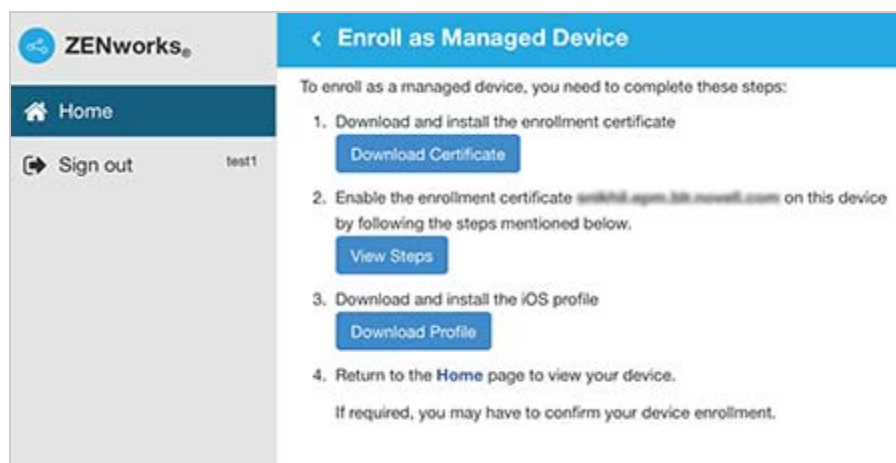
ZENworks®

Home

Sign out test1

‹ Enroll as Managed Device

To enroll as a managed device, you need to complete these steps:

1. Download and install the enrollment certificate

Download Certificate

2. Enable the enrollment certificate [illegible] on this device by following the steps mentioned below.

View Steps

3. Download and install the iOS profile

Download Profile

4. Return to the Home page to view your device.

If required, you may have to confirm your device enrollment.